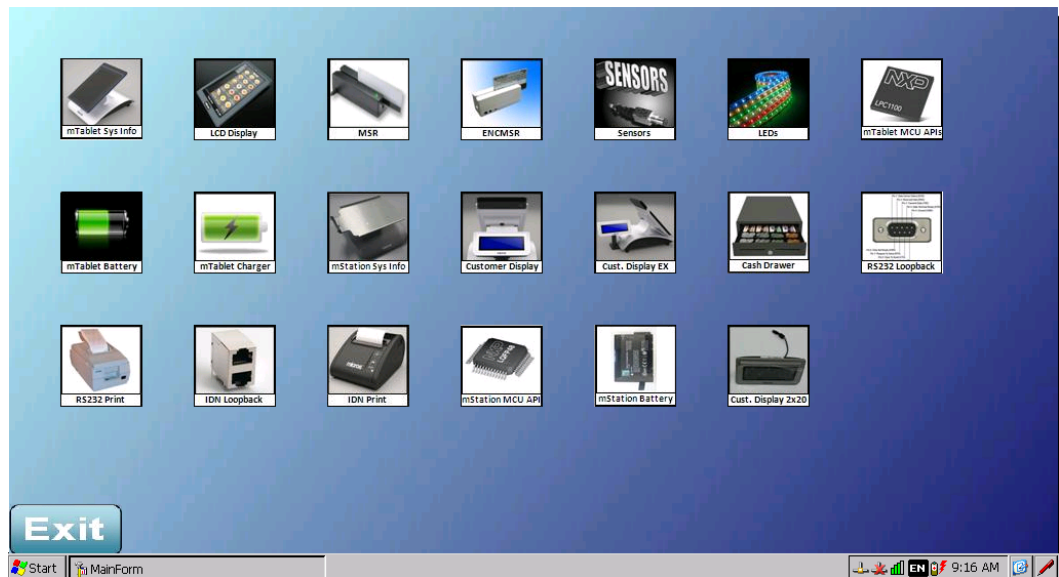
mTablet Sys Info
LCD Display
MSR
ENCMSR
SENSORS
Sensors
LEDs
NXP
LPC1100
mTablet MCU APIs

mTablet Battery
mTablet Charger
mStation Sys Info
Customer Display
Cust. Display EX
Cash Drawer
RS232 Loopback

RS232 Print
IDN Loopback
IDN Print
mStation MCU API
mStation Battery
Cust. Display 2x20

Exit

Start
MainForm
EN
9:16 AM